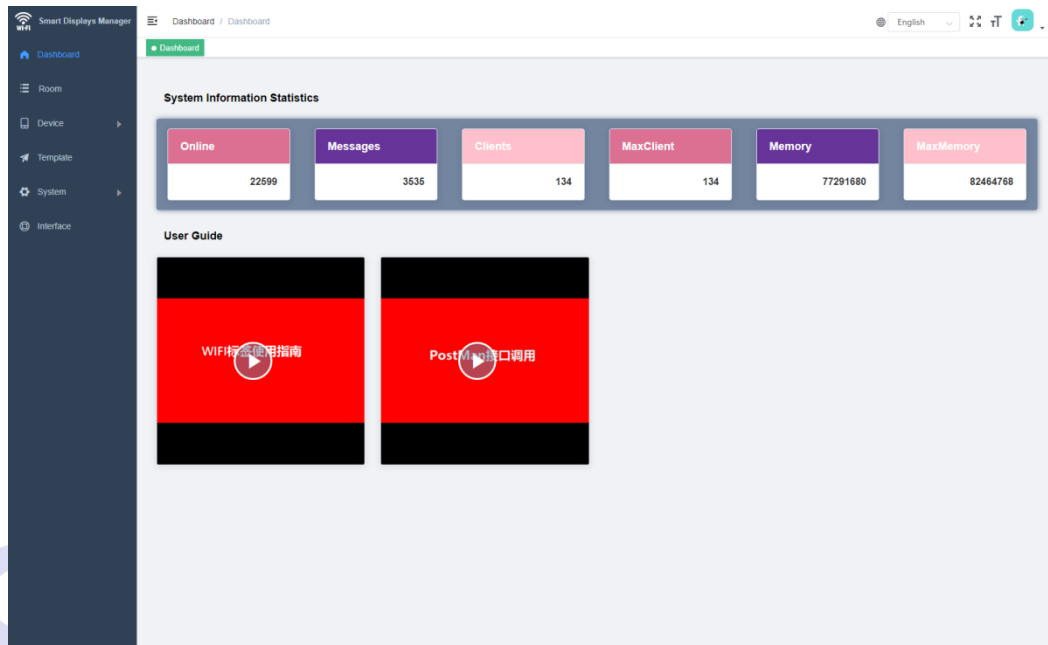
WI-FI Smart Displays Manager

Dashboard
Room
Device
Template
System
Interface

Dashboard / Dashboard

English

● Dashboard

System Information Statistics

| Online | Messages | Clients | MaxClient | Memory | MaxMemory |
|---|---|---|---|---|---|
| 22599 | 3535 | 134 | 134 | 77291680 | 82464768 |

User Guide

WIFI标签使用指南

PostMan接口调用